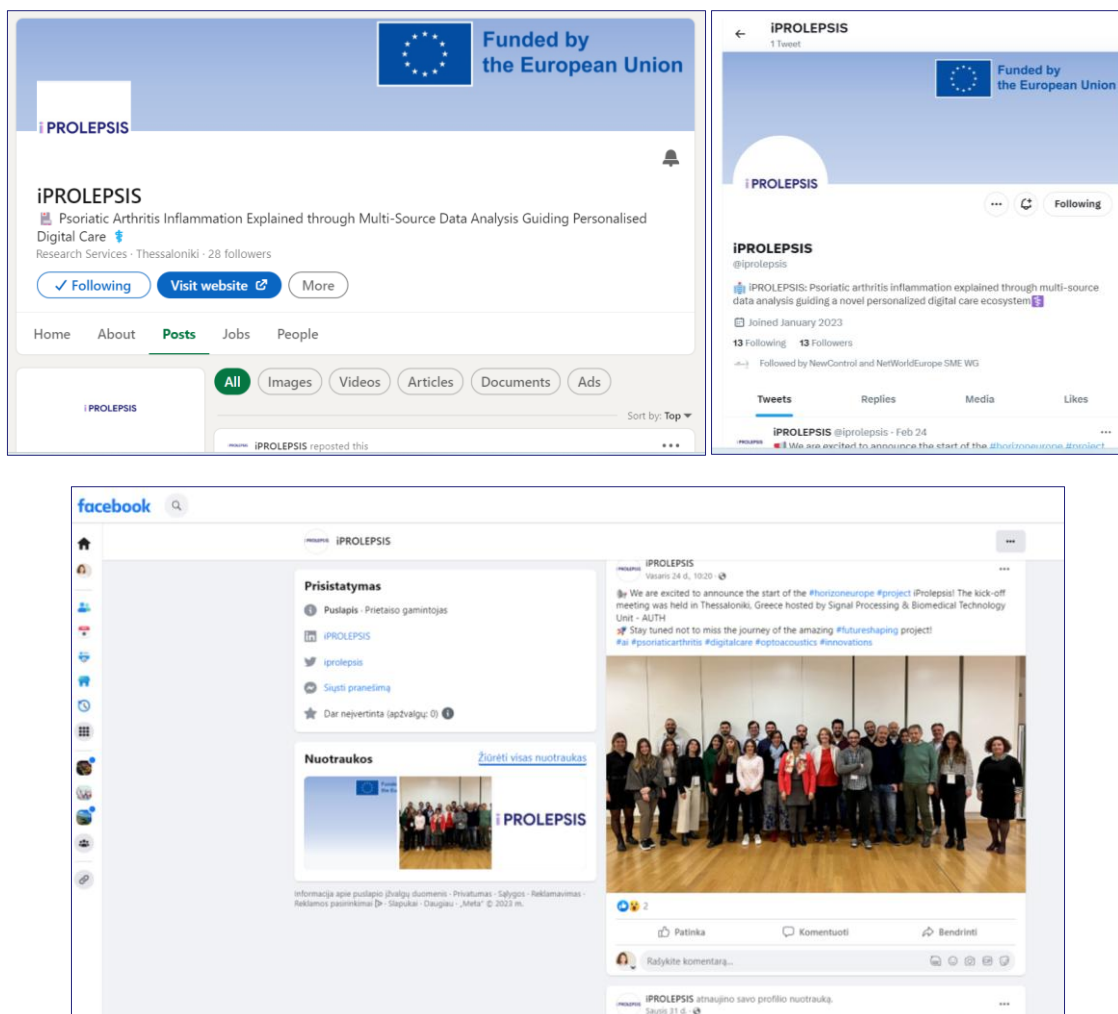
Funded by the European Union

iPROLEPSIS

iPROLEPSIS

Psoriatic Arthritis Inflammation Explained through Multi-Source Data Analysis Guiding Personalised Digital Care

Research Services · Thessaloniki · 28 followers

✓ Following | Visit website | More

Home | About | Posts | Jobs | People

All | Images | Videos | Articles | Documents | Ads

Sort by: Top

iPROLEPSIS

iPROLEPSIS reposted this

iPROLEPSIS
1 Tweet

Funded by the European Union

iPROLEPSIS

Following

iPROLEPSIS
@iprolepsis

iPROLEPSIS: Psoriatic arthritis inflammation explained through multi-source data analysis guiding a novel personalized digital care ecosystem

Joined January 2023

13 Following 13 Followers

Followed by NewControl and NetWorldEurope SME WG

Tweets | Replies | Media | Likes

iPROLEPSIS @iprolepsis · Feb 24

We are excited to announce the start of the #horizoneurope #project

facebook

iPROLEPSIS

Prisistatymas

Puslapis · Prietaiso gamintojas

iPROLEPSIS

iprolepsis

Siųsti pranešimą

Dar neįvertinta (apžvalgų: 0)

Nuotraukos | Žiūrėti visas nuotraukas

iPROLEPSIS

Informacija apie puslapio įžvalgų duomenis · Privatumas · Sąlygos · Reklamavimas · Reklamos pasirinkimai · Slapukai · Daugiau · „Meta“ © 2023 m.

iPROLEPSIS
Vasaris 24 d., 10:20

We are excited to announce the start of the #horizoneurope #project iProlepsis! The kick-off meeting was held in Thessaloniki, Greece hosted by Signal Processing & Biomedical Technology Unit - AUTH
Stay tuned not to miss the journey of the amazing #futureshaping project!
#ai #psoriaticarthritis #digitalcare #optoacoustics #innovations

2

Patinka | Komentuoti | Bendrinti

Rašykite komentarą...

iPROLEPSIS atnaujino savo profilio nuotrauką.
Sausis 31 d.